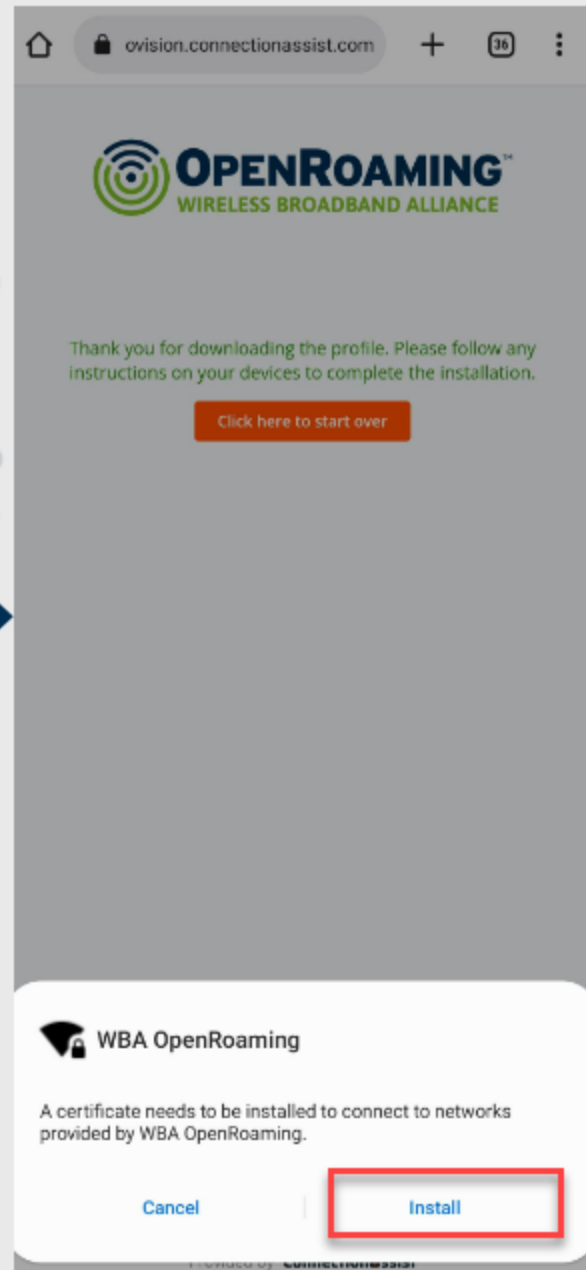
ovision.connectionassist.com

36

OPENROAMING™
WIRELESS BROADBAND ALLIANCE

Thank you for downloading the profile. Please follow any instructions on your devices to complete the installation.

Click here to start over

WBA OpenRoaming

A certificate needs to be installed to connect to networks provided by WBA OpenRoaming.

Cancel

Install

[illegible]